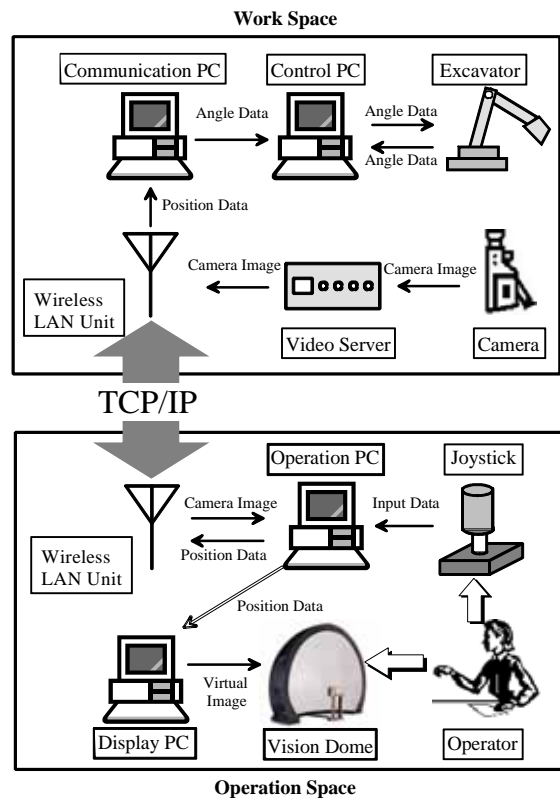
Work Space

Communication PC

Control PC

Excavator

Angle Data

Angle Data

Angle Data

Position Data

Camera Image

Camera Image

Wireless LAN Unit

Video Server

Camera

TCP/IP

Operation PC

Joystick

Camera Image

Input Data

Position Data

Wireless LAN Unit

Position Data

Virtual Image

Display PC

Vision Dome

Operator

Operation Space